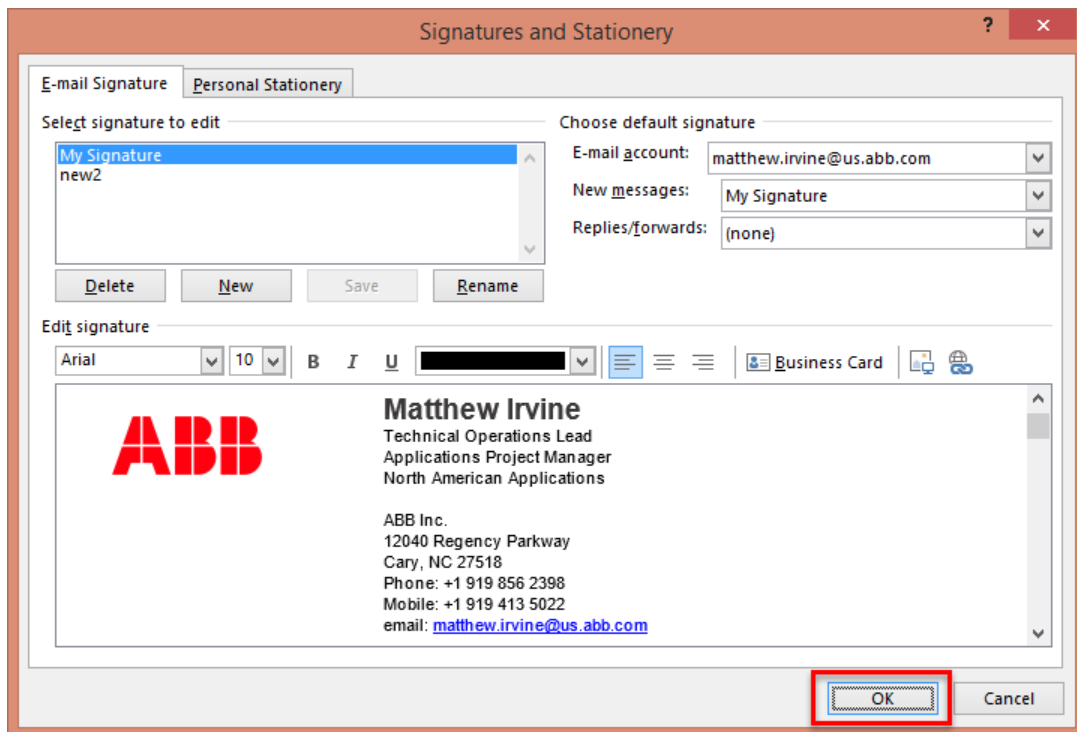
Signatures and Stationery

?

E-mail Signature

Personal Stationery

Select signature to edit

My Signature
new2

Delete

New

Save

Rename

Choose default signature

E-mail account: matthew.irvine@us.abb.com

New messages: My Signature

Replies/forwards: (none)

Edit signature

Arial

10

B I U

Business Card

ABB

Matthew Irvine
Technical Operations Lead
Applications Project Manager
North American Applications

ABB Inc.
12040 Regency Parkway
Cary, NC 27518
Phone: +1 919 856 2398
Mobile: +1 919 413 5022
email: matthew.irvine@us.abb.com

OK

Cancel